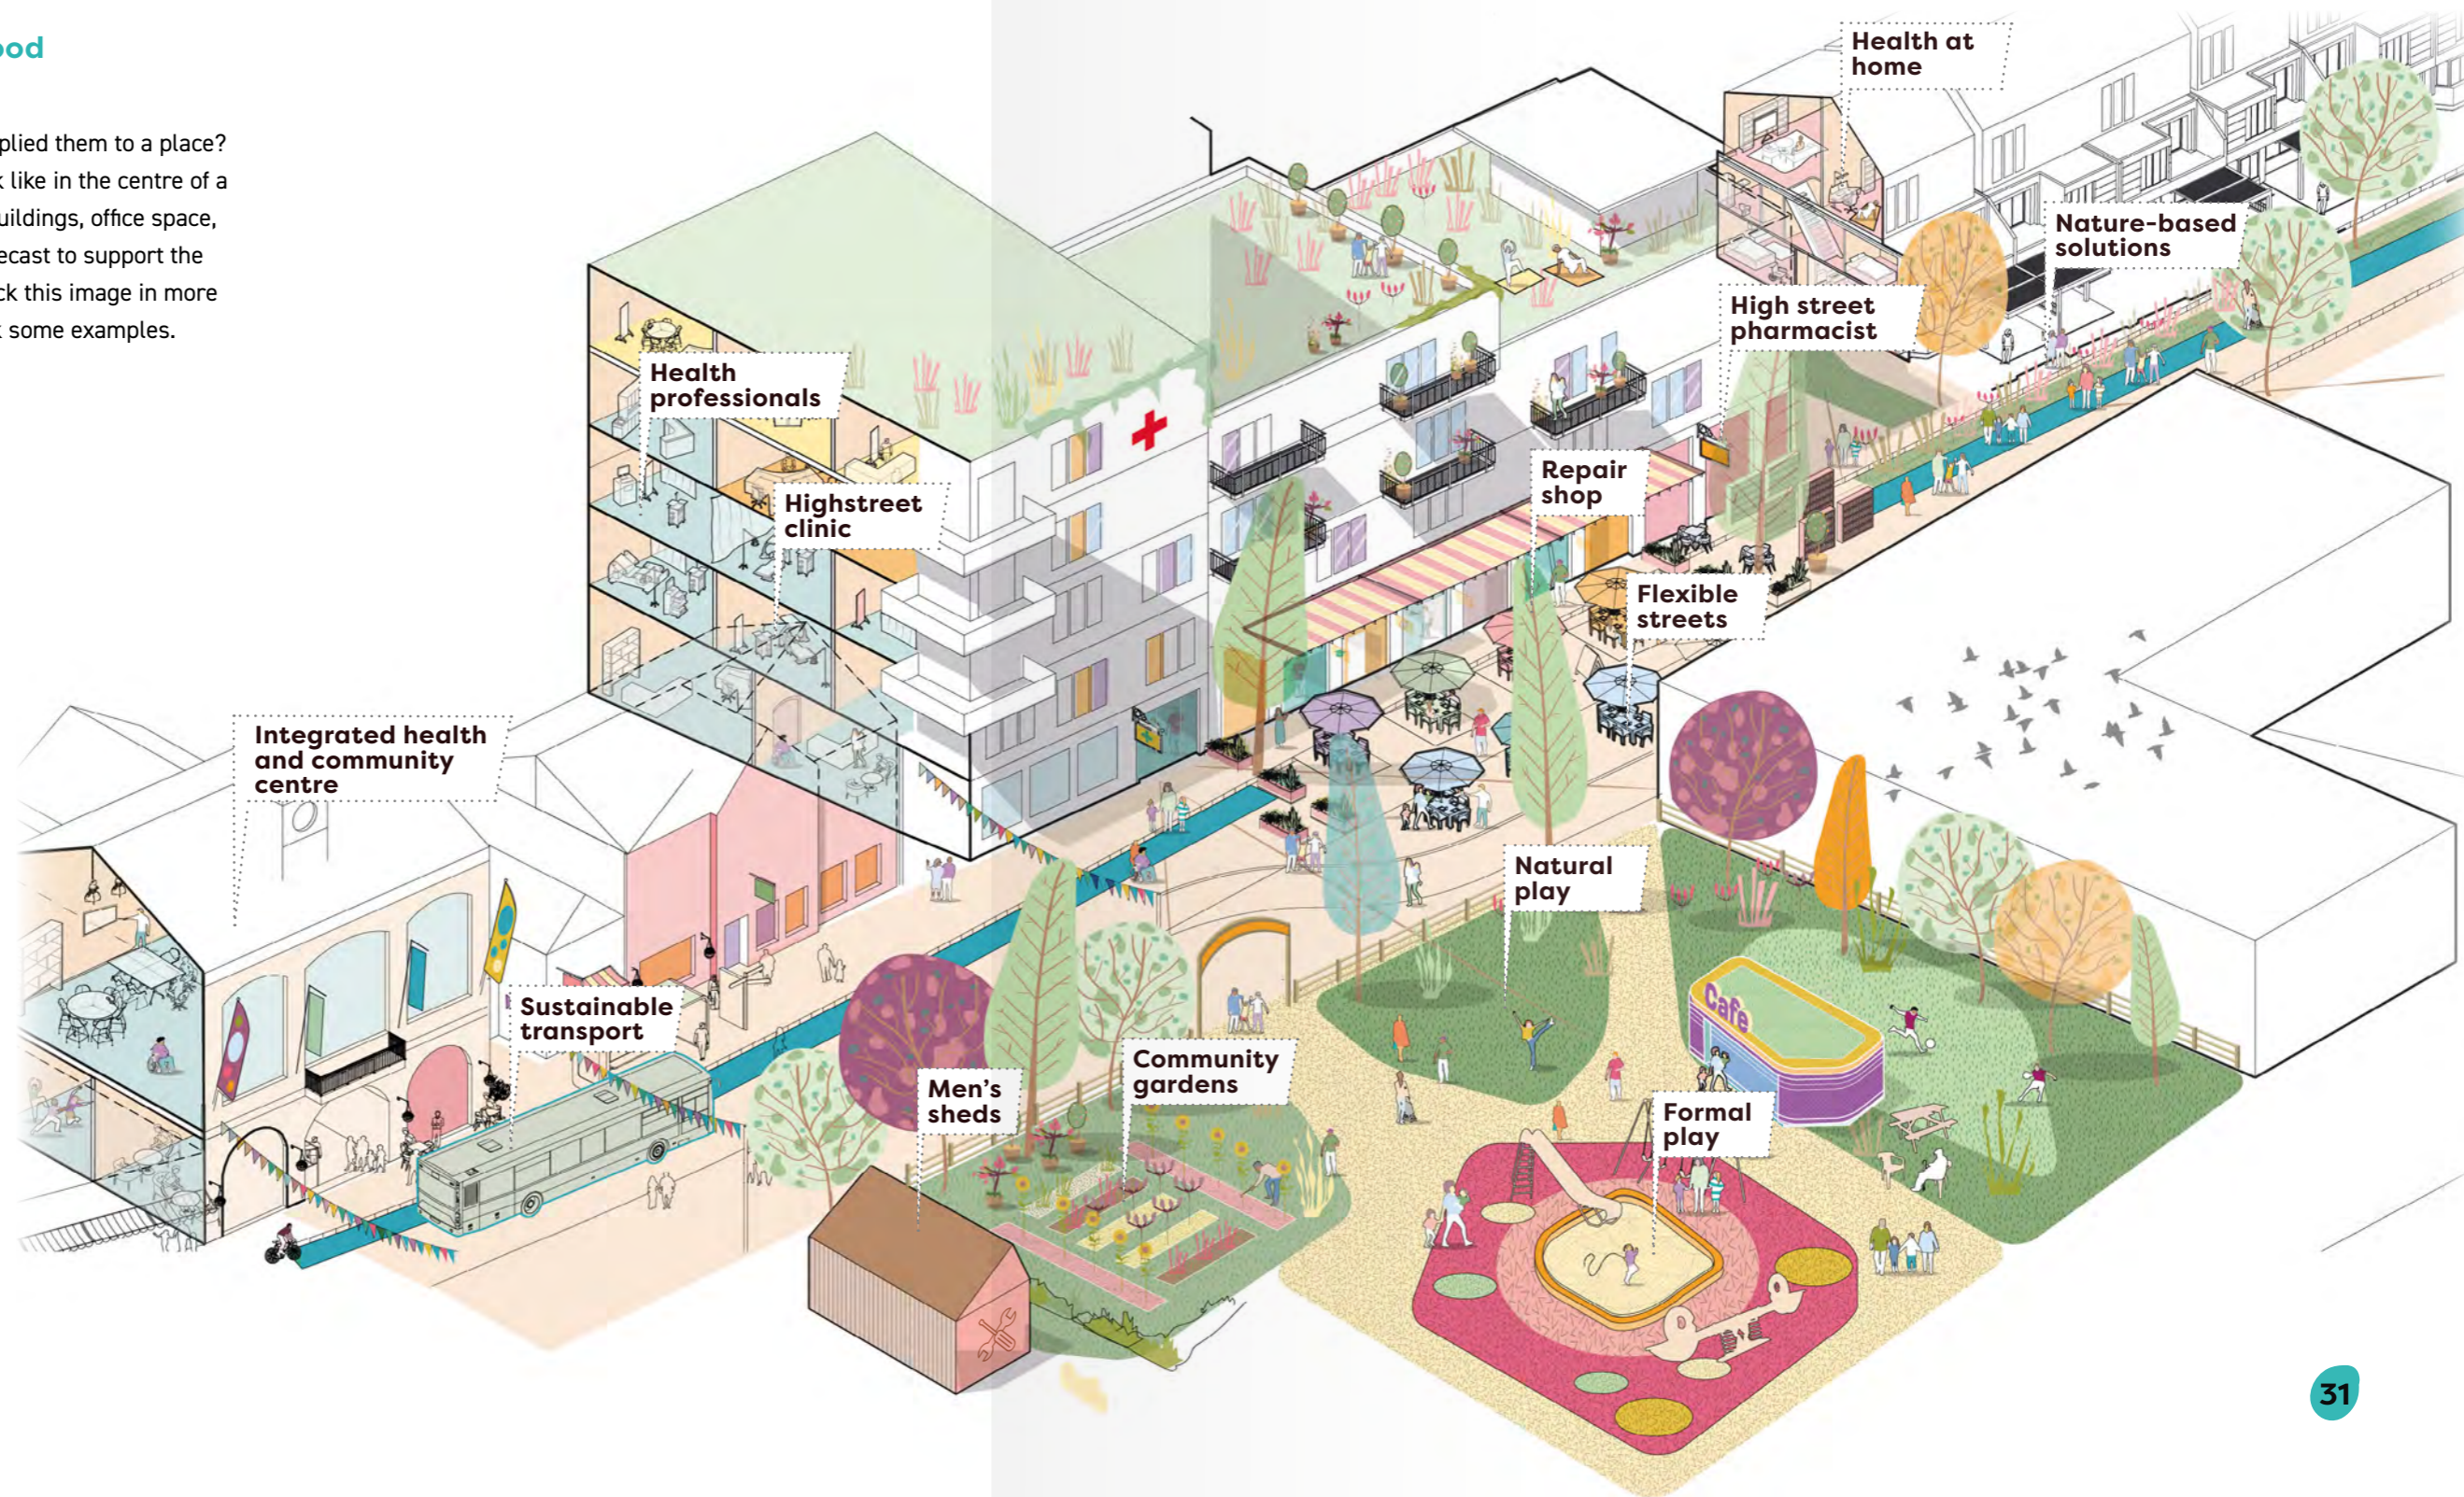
ood

plied them to a place? k like in the centre of a uildings, office space, ecast to support the ck this image in more t some examples.

Health at home

Nature-based solutions

High street pharmacist

Health professionals

Highstreet clinic

Repair shop

Flexible streets

Integrated health and community centre

Natural play

Sustainable transport

Community gardens

Men's sheds

Formal play

Café

31